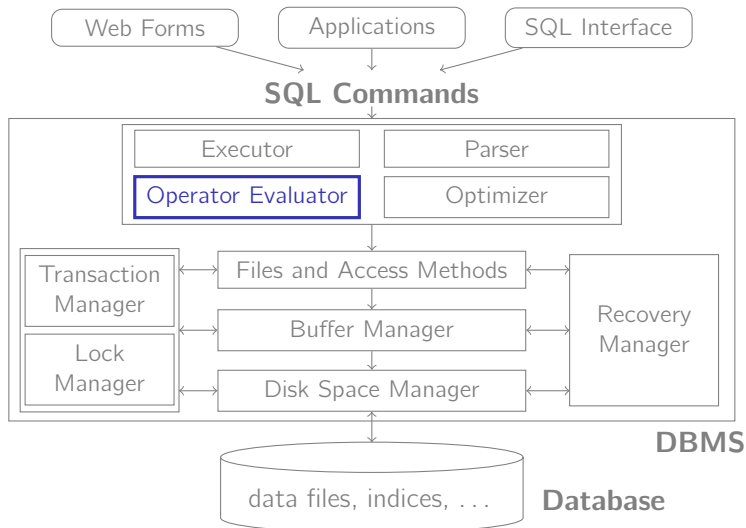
Web Forms

Applications

SQL Interface

SQL Commands

Executor

Parser

Operator Evaluator

Optimizer

Transaction Manager

Lock Manager

Files and Access Methods

Buffer Manager

Disk Space Manager

Recovery Manager

DBMS

data files, indices, ...

Database